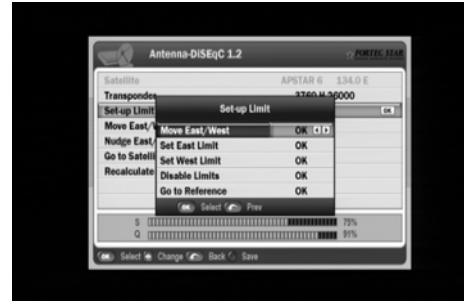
Antenna-DiSEqC 1.2

FORTEC STAR

Satellite APSTAR 6 134.0 E
Transponder 3760 H 26000
Set-up Limit OK
Move East/W
Nudge East/
Go to Satelli
Recalculate

Set-up Limit

Move East/West OK
Set East Limit OK
Set West Limit OK
Disable Limits OK
Go to Reference OK

OK Select Prev

S 75%
Q 91%

OK Select Change Back Save